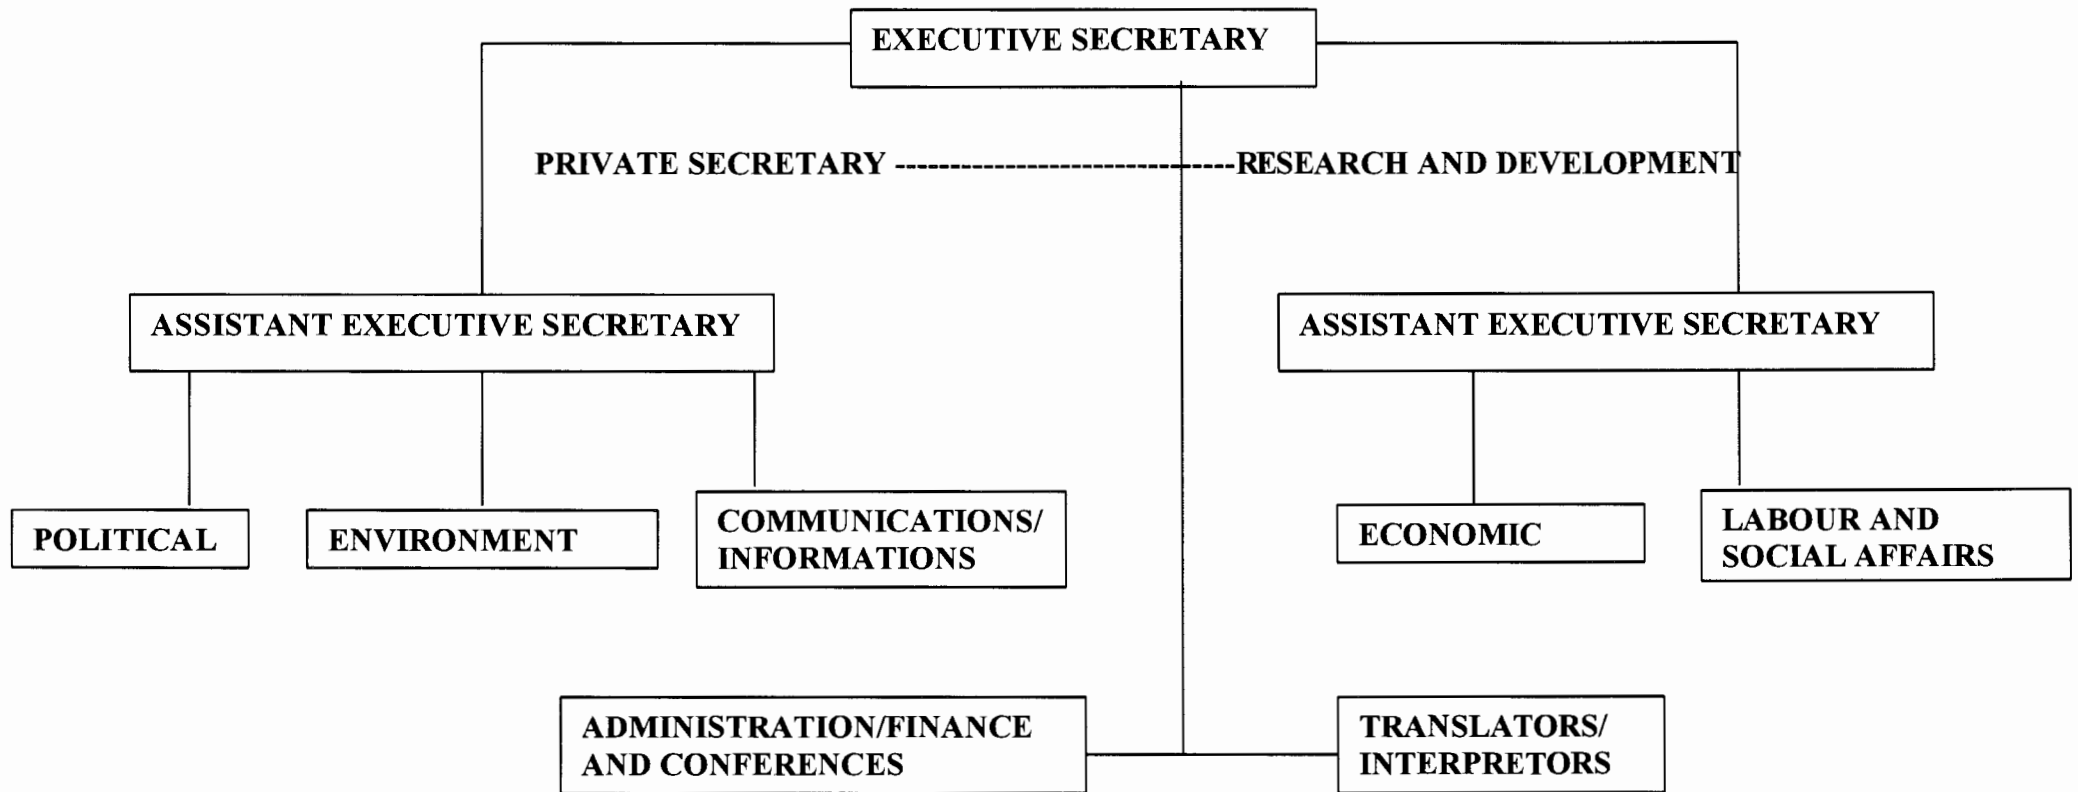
EXECUTIVE SECRETARY

PRIVATE SECRETARY ------------------------------RESEARCH AND DEVELOPMENT

ASSISTANT EXECUTIVE SECRETARY

ASSISTANT EXECUTIVE SECRETARY

POLITICAL

ENVIRONMENT

COMMUNICATIONS/ INFORMATIONS

ECONOMIC

LABOUR AND SOCIAL AFFAIRS

ADMINISTRATION/FINANCE AND CONFERENCES

TRANSLATORS/ INTERPRETORS